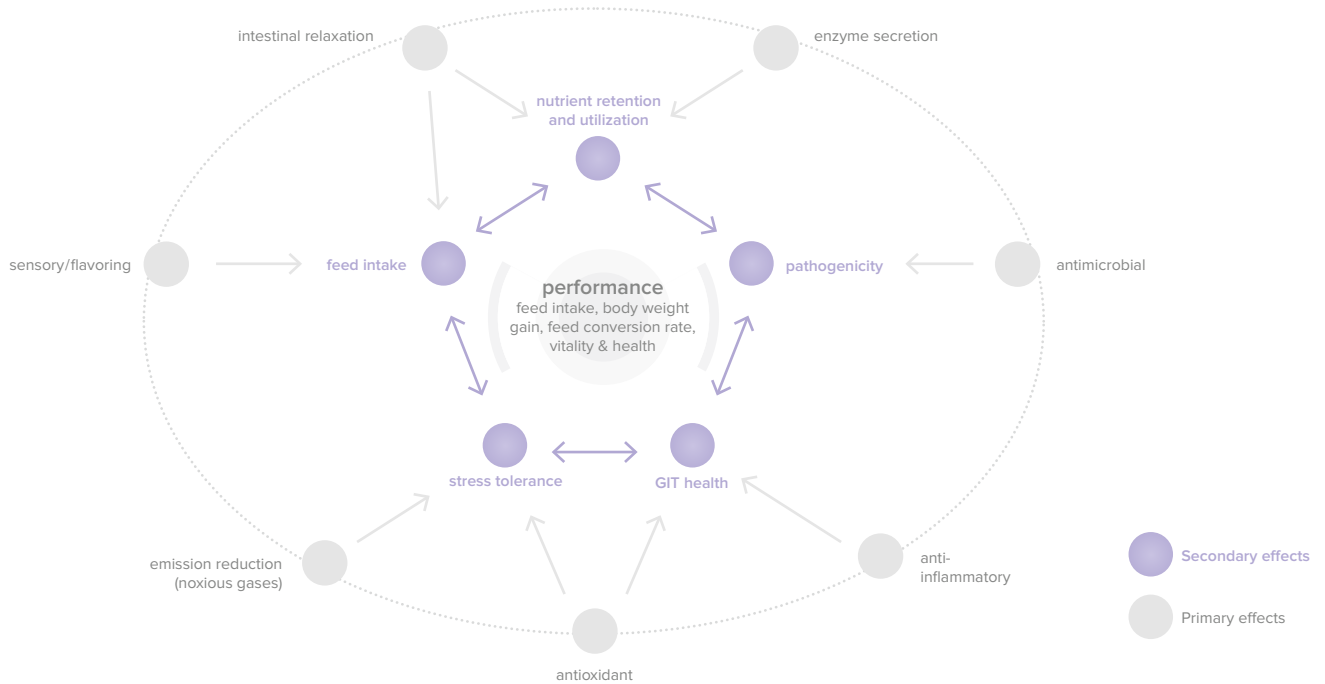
intestinal relaxation

enzyme secretion

nutrient retention and utilization

sensory/flavoring

feed intake

performance
feed intake, body weight gain, feed conversion rate, vitality & health

pathogenicity

antimicrobial

stress tolerance

GIT health

emission reduction (noxious gases)

anti-inflammatory

antioxidant

Secondary effects

Primary effects